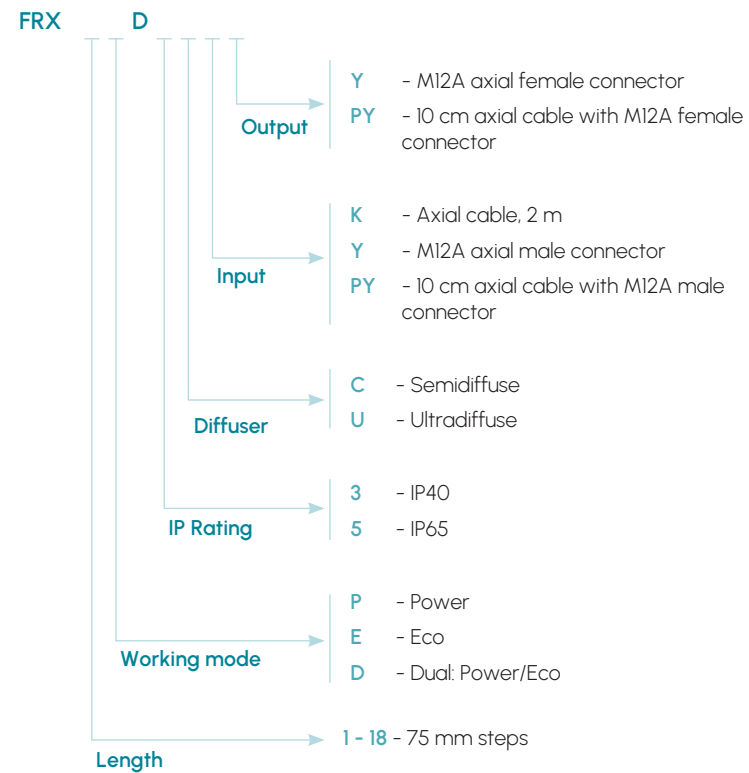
FRX D

Output
Y - M12A axial female connector
PY - 10 cm axial cable with M12A female connector

Input
K - Axial cable, 2 m
Y - M12A axial male connector
PY - 10 cm axial cable with M12A male connector

Diffuser
C - Semidiffuse
U - Ultradiffuse

IP Rating
3 - IP40
5 - IP65

Working mode
P - Power
E - Eco
D - Dual: Power/Eco

Length
1 - 18 - 75 mm steps